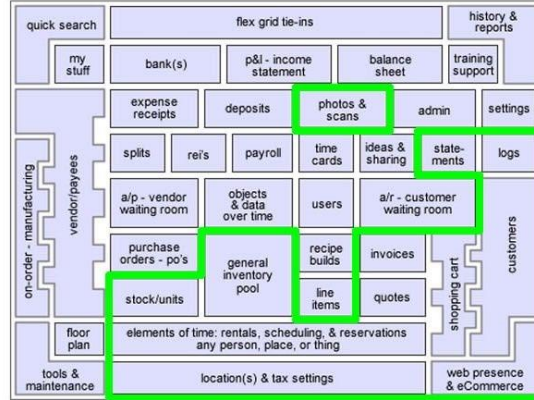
quick search

flex grid tie-ins

history & reports

my stuff

bank(s)

p&l - income statement

balance sheet

training support

expense receipts

deposits

photos & scans

admin

settings

splits

rei's

payroll

time cards

ideas & sharing

statements

logs

on-order - manufacturing

vendor/payees

a/p - vendor waiting room

objects & data over time

users

a/r - customer waiting room

customers

purchase orders - po's

general inventory pool

recipe builds

invoices

shopping cart

stock/units

line items

quotes

floor plan

elements of time: rentals, scheduling, & reservations any person, place, or thing

tools & maintenance

location(s) & tax settings

web presence & eCommerce